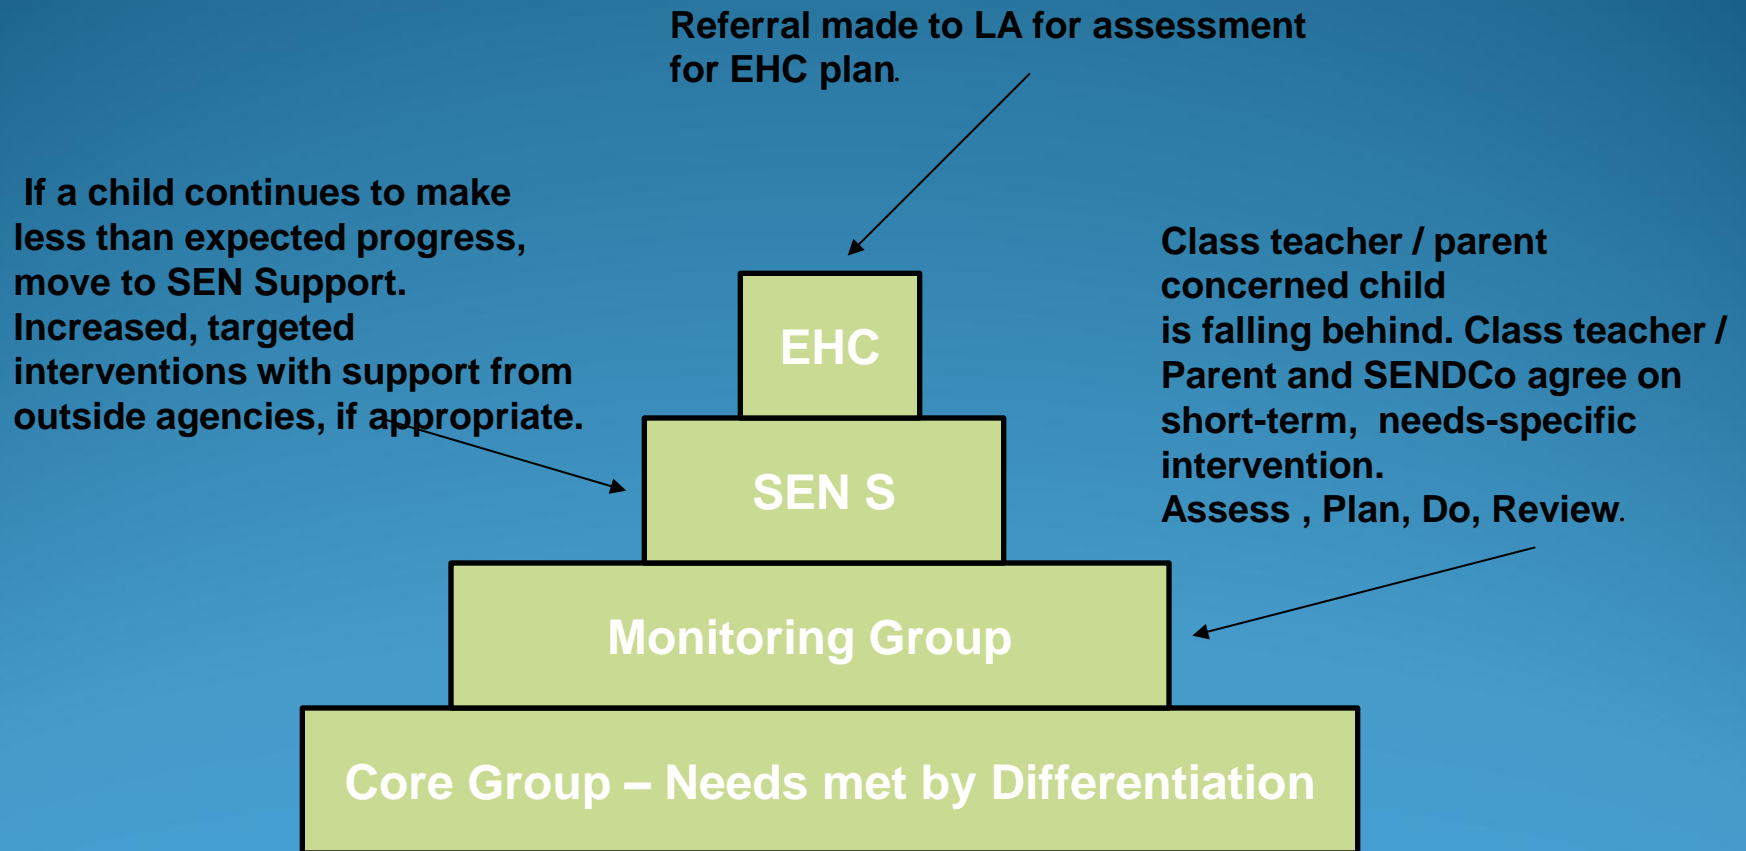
Referral made to LA for assessment for EHC plan.

If a child continues to make less than expected progress, move to SEN Support. Increased, targeted interventions with support from outside agencies, if appropriate.

Class teacher / parent concerned child is falling behind. Class teacher / Parent and SENDCo agree on short-term, needs-specific intervention.
Assess , Plan, Do, Review.

EHC

SEN S

Monitoring Group

Core Group – Needs met by Differentiation